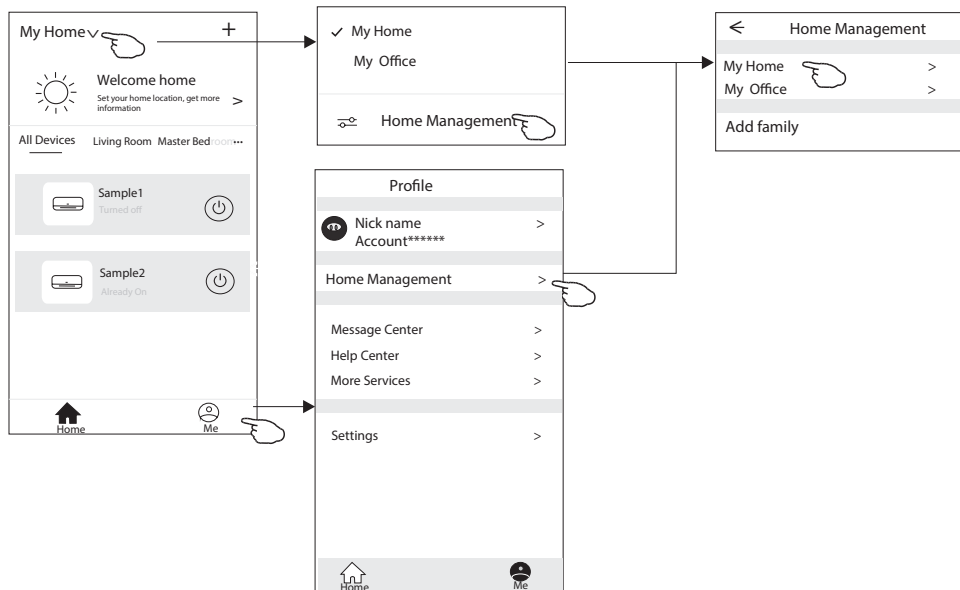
My Home +

Welcome home
Set your home location, get more information >

All Devices Living Room Master Bedroom ···

Sample1
Turned off

Sample2
Already On

Home Me

✓ My Home
My Office

Home Management

← Home Management

My Home >
My Office >

Add family

Profile

Nick name >
Account******

Home Management >

Message Center >
Help Center >
More Services >

Settings >

Home Me